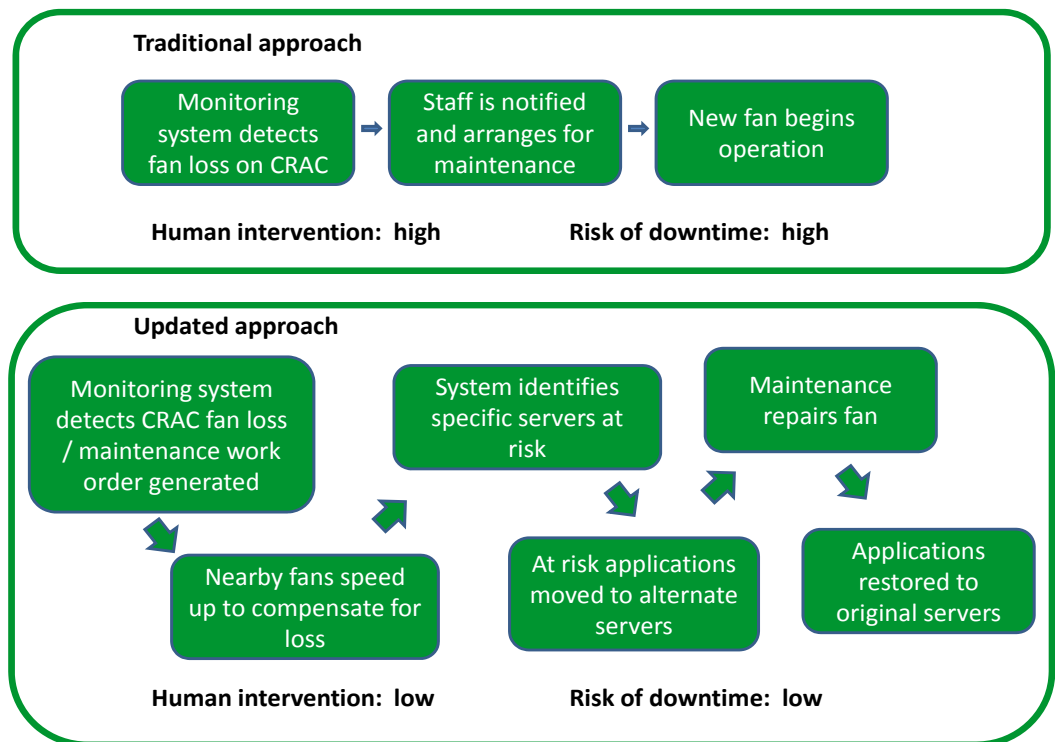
Traditional approach

Monitoring system detects fan loss on CRAC

Staff is notified and arranges for maintenance

New fan begins operation

Human intervention: high

Risk of downtime: high

Updated approach

Monitoring system detects CRAC fan loss / maintenance work order generated

Nearby fans speed up to compensate for loss

System identifies specific servers at risk

At risk applications moved to alternate servers

Maintenance repairs fan

Applications restored to original servers

Human intervention: low

Risk of downtime: low